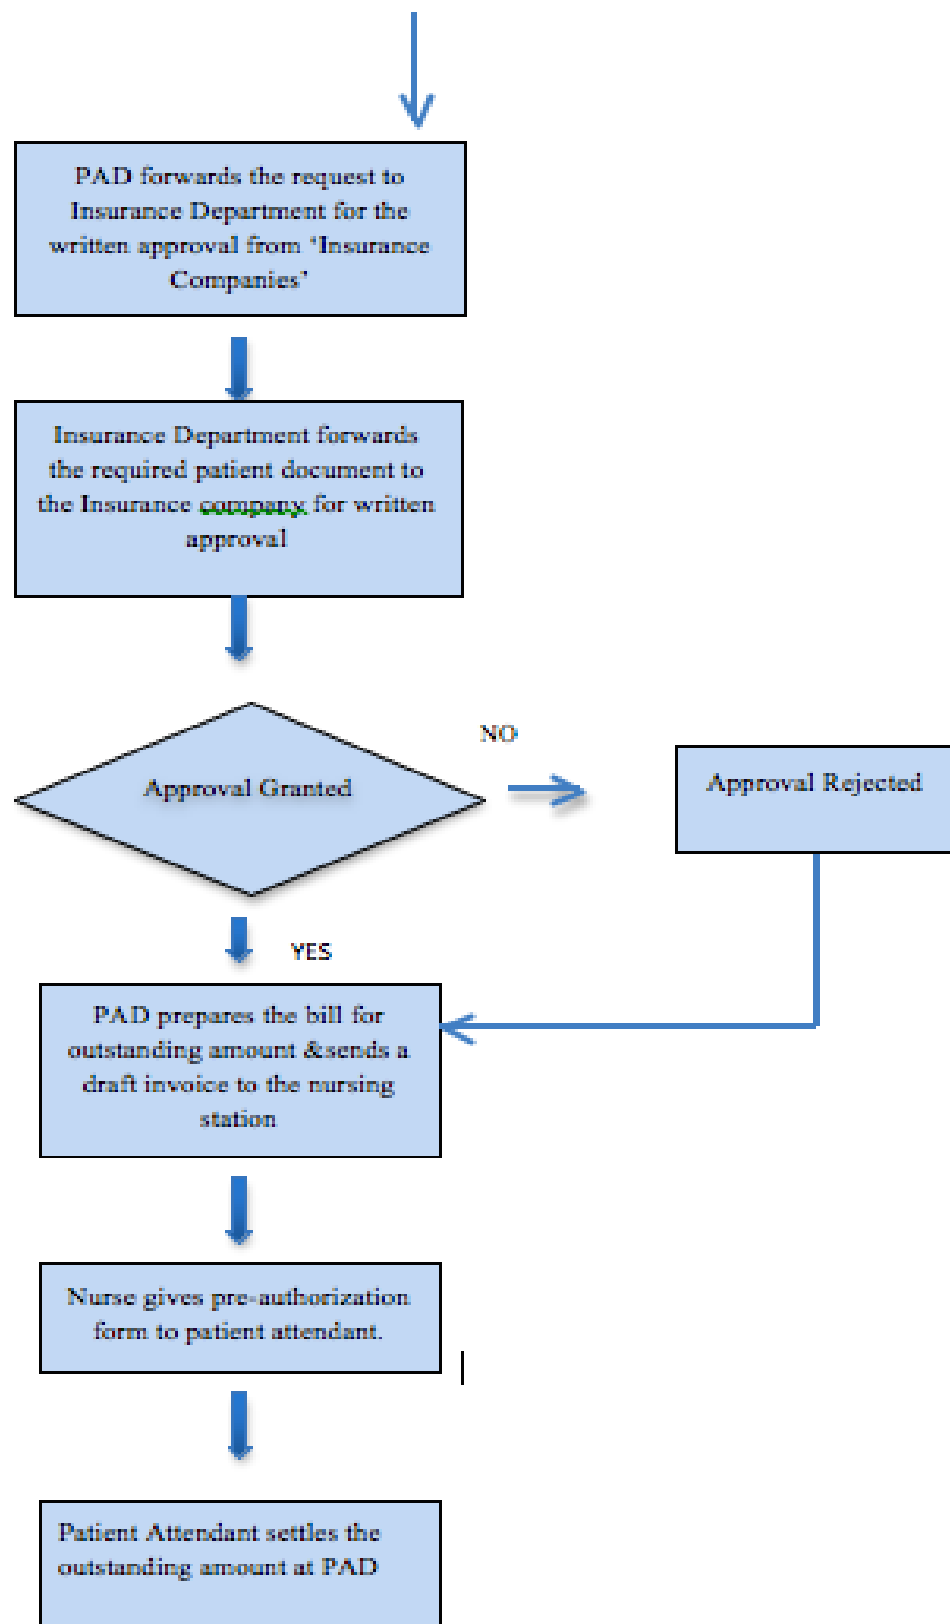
PAD forwards the request to Insurance Department for the written approval from 'Insurance Companies'

Insurance Department forwards the required patient document to the Insurance company for written approval

Approval Granted

NO

Approval Rejected

YES

PAD prepares the bill for outstanding amount &sends a draft invoice to the nursing station

Nurse gives pre-authorization form to patient attendant.

Patient Attendant settles the outstanding amount at PAD